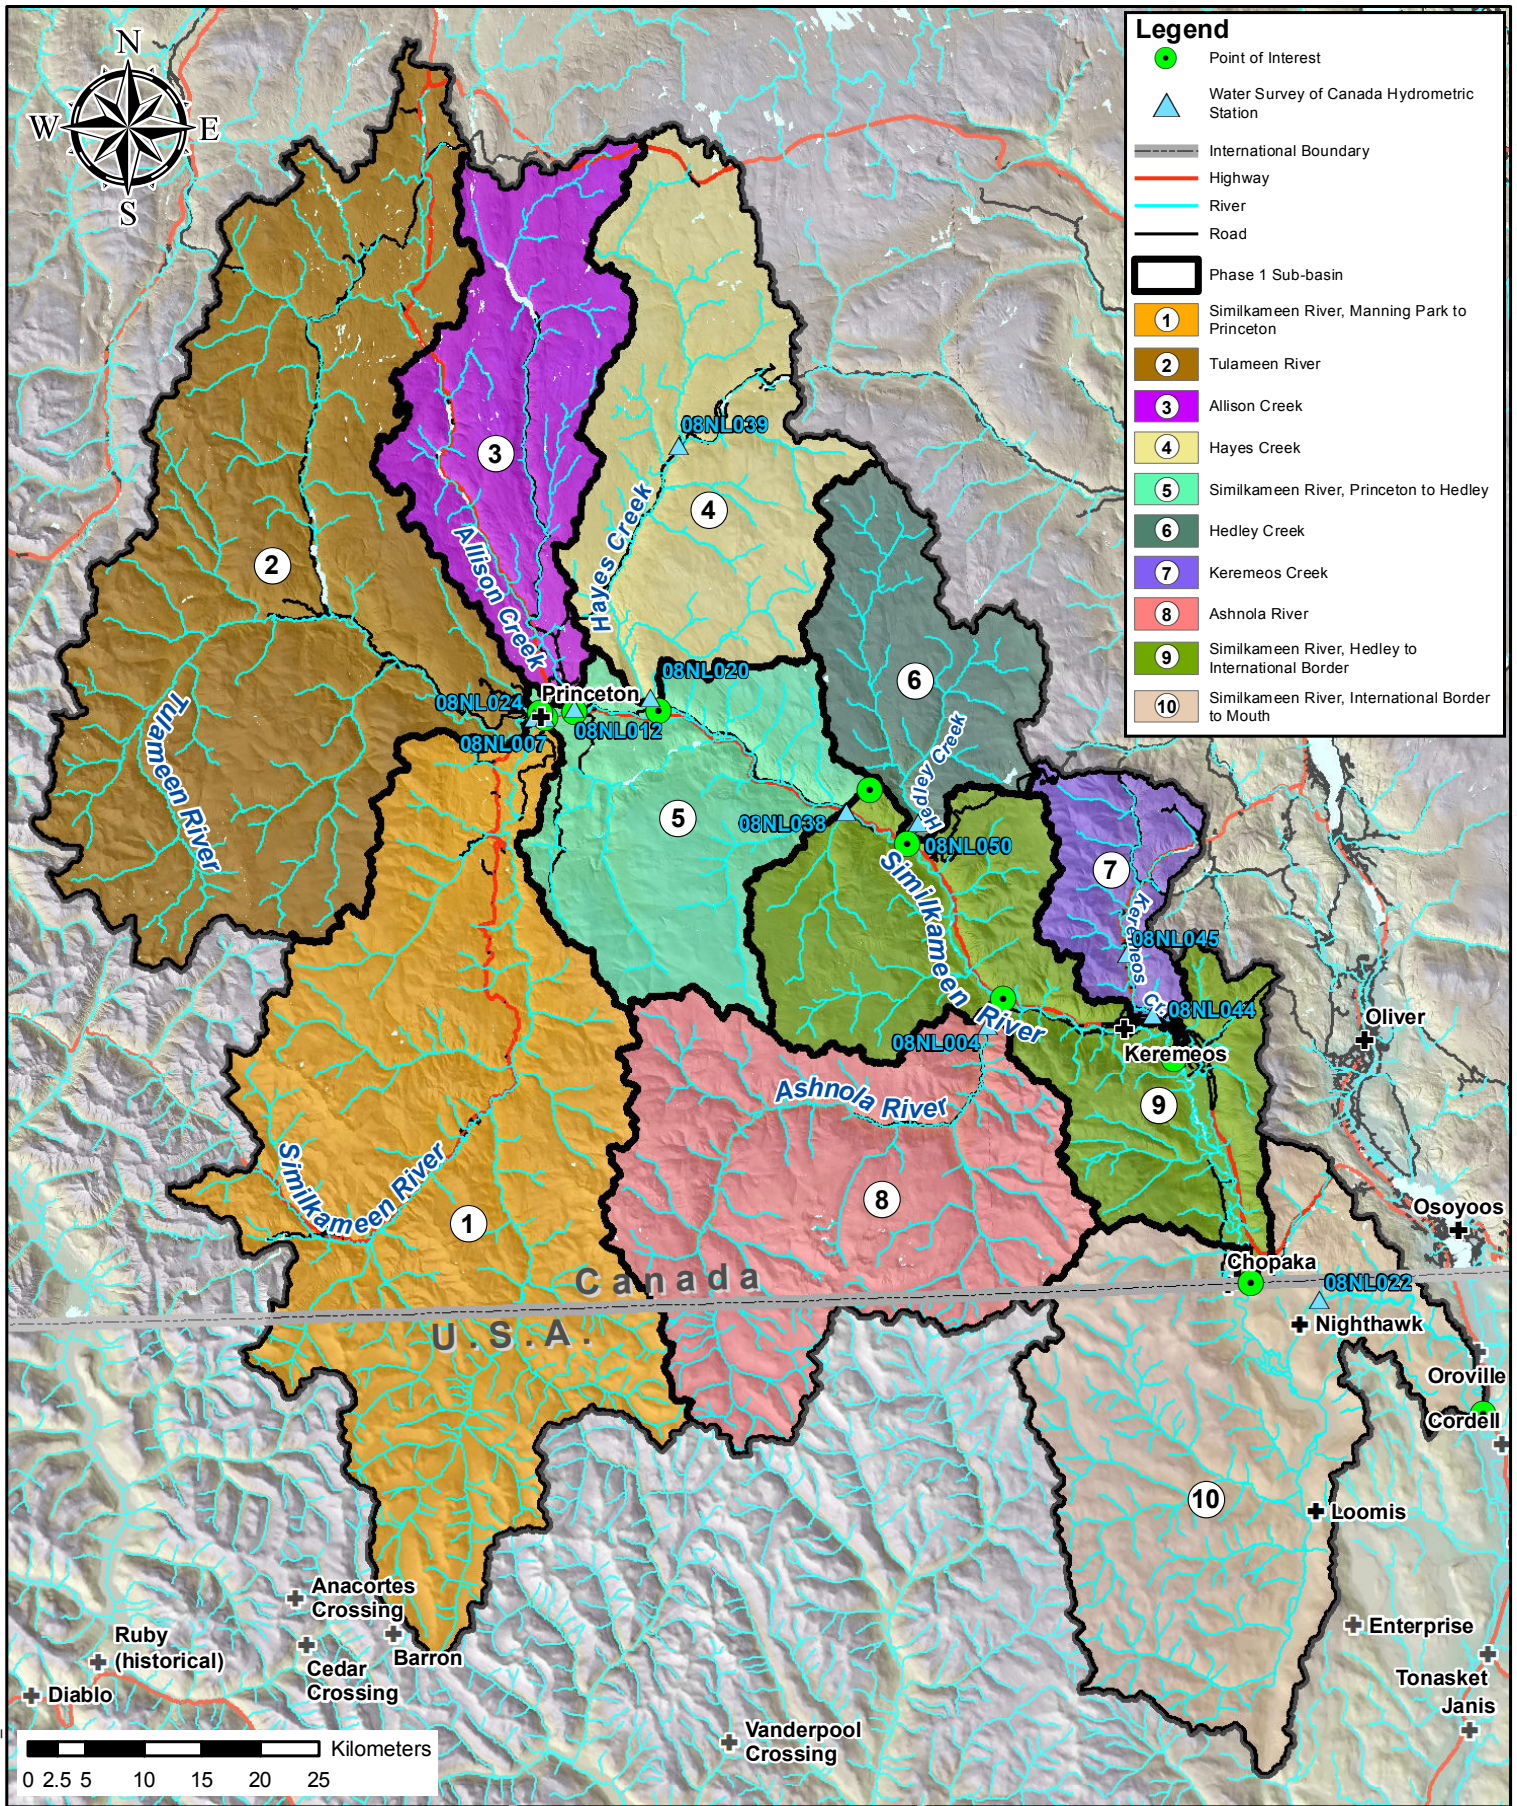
N
W
E
S

Legend
Point of Interest
Water Survey of Canada Hydrometric Station
International Boundary
Highway
River
Road
Phase 1 Sub-basin
1 Similkameen River, Manning Park to Princeton
2 Tulameen River
3 Allison Creek
4 Hayes Creek
5 Similkameen River, Princeton to Hedley
6 Hedley Creek
7 Keremeos Creek
8 Ashnola River
9 Similkameen River, Hedley to International Border
10 Similkameen River, International Border to Mouth

3
Allison Creek
Hayes Creek
08NL039
4
2
Tulameen River
08NL020
Princeton
08NL024
08NL007
08NL012
6
Hedley Creek
5
08NL038
08NL050
Similkameen River
7
Keremeos Creek
08NL045
08NL044
Oliver
08NL004
Keremeos
Ashnola River
9
8
Similkameen River
1
Osoyoos
Canada
Chopaka
08NL022
U.S.A.
Nighthawk
Oroville
Cordell
10
Loomis
Anacortes Crossing
Ruby (historical)
Barron
Cedar Crossing
Diablo
Enterprise
Tonasket
Janis
Vanderpool Crossing
Kilometers
0 2.5 5 10 15 20 25